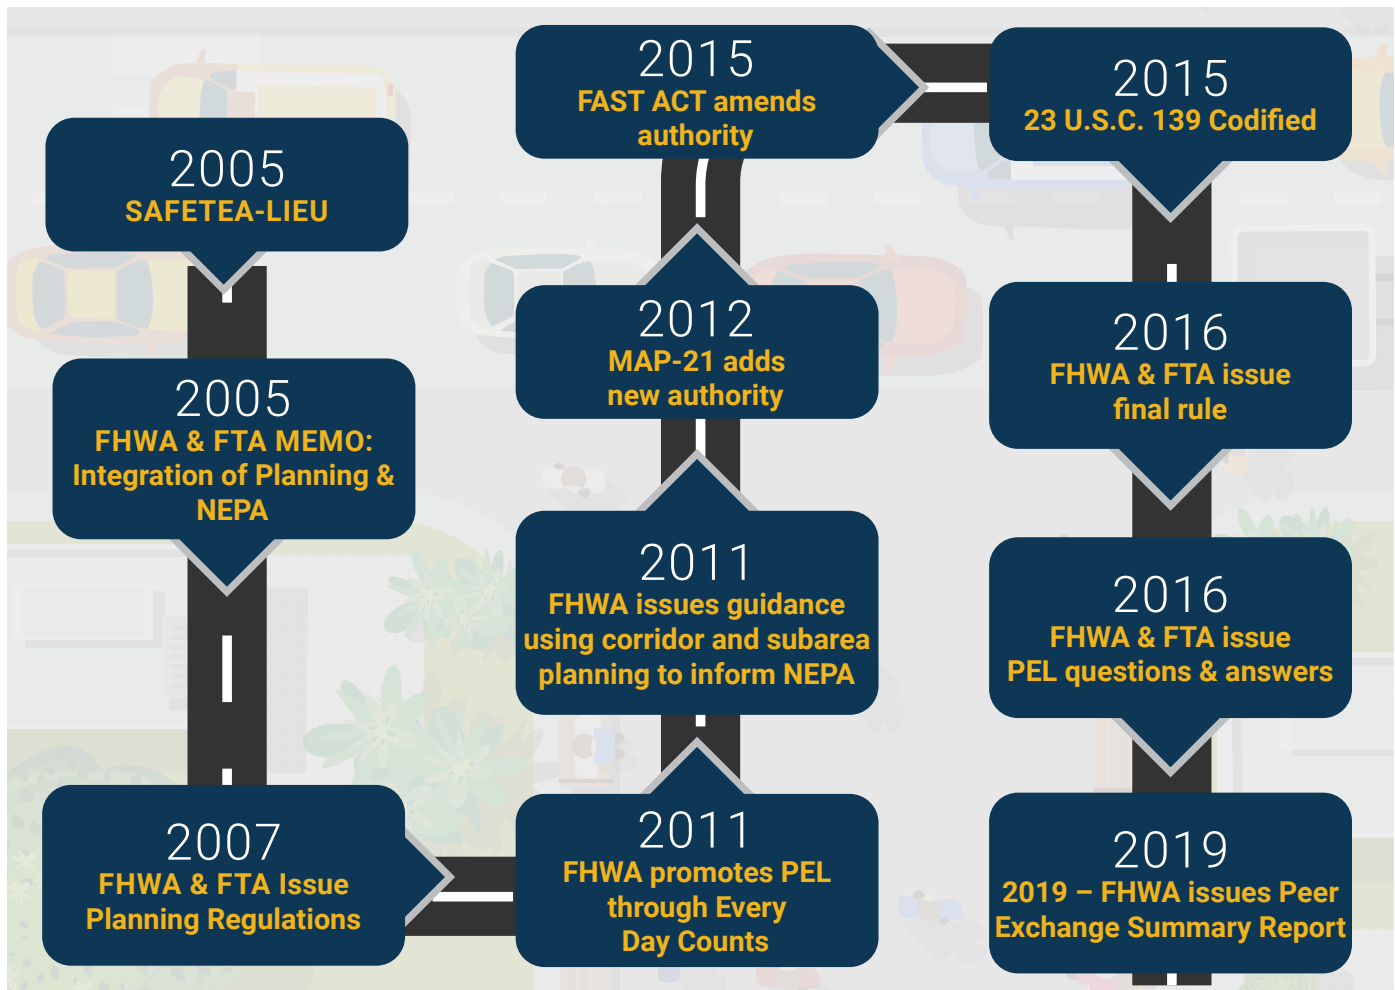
2005
SAFETEA-LIEU

2005
FHWA & FTA MEMO: Integration of Planning & NEPA

2007
FHWA & FTA Issue Planning Regulations

2011
FHWA promotes PEL through Every Day Counts

2011
FHWA issues guidance using corridor and subarea planning to inform NEPA

2012
MAP-21 adds new authority

2015
FAST ACT amends authority

2015
23 U.S.C. 139 Codified

2016
FHWA & FTA issue final rule

2016
FHWA & FTA issue PEL questions & answers

2019
2019 – FHWA issues Peer Exchange Summary Report